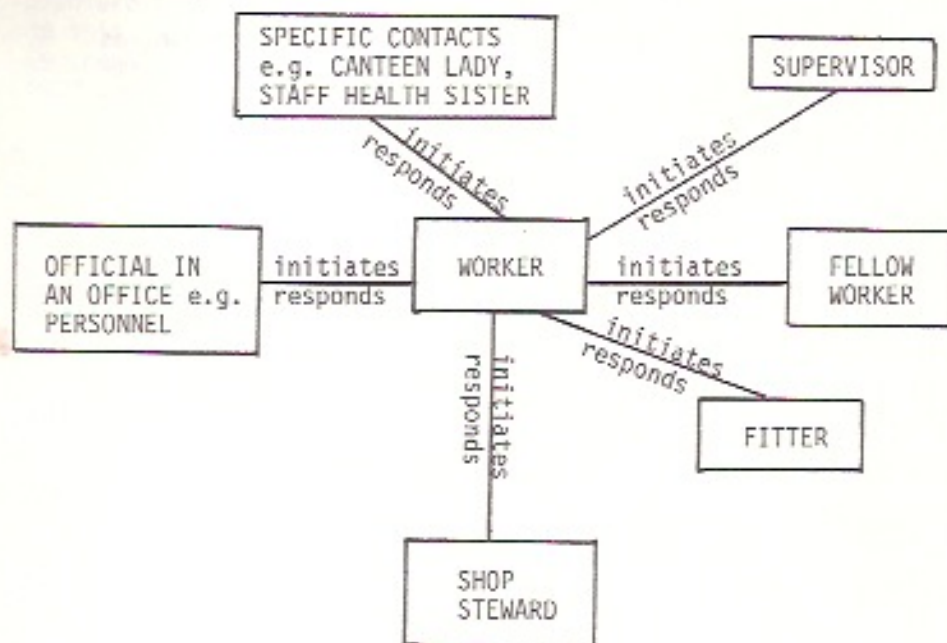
SPECIFIC CONTACTS e.g. CANTEEN LADY, STAFF HEALTH SISTER

SUPERVISOR

initiates
responds

initiates
responds

OFFICIAL IN AN OFFICE e.g. PERSONNEL

initiates
responds

WORKER

initiates
responds

FELLOW WORKER

initiates
responds

responds
initiates

FITTER

SHOP STEWARD